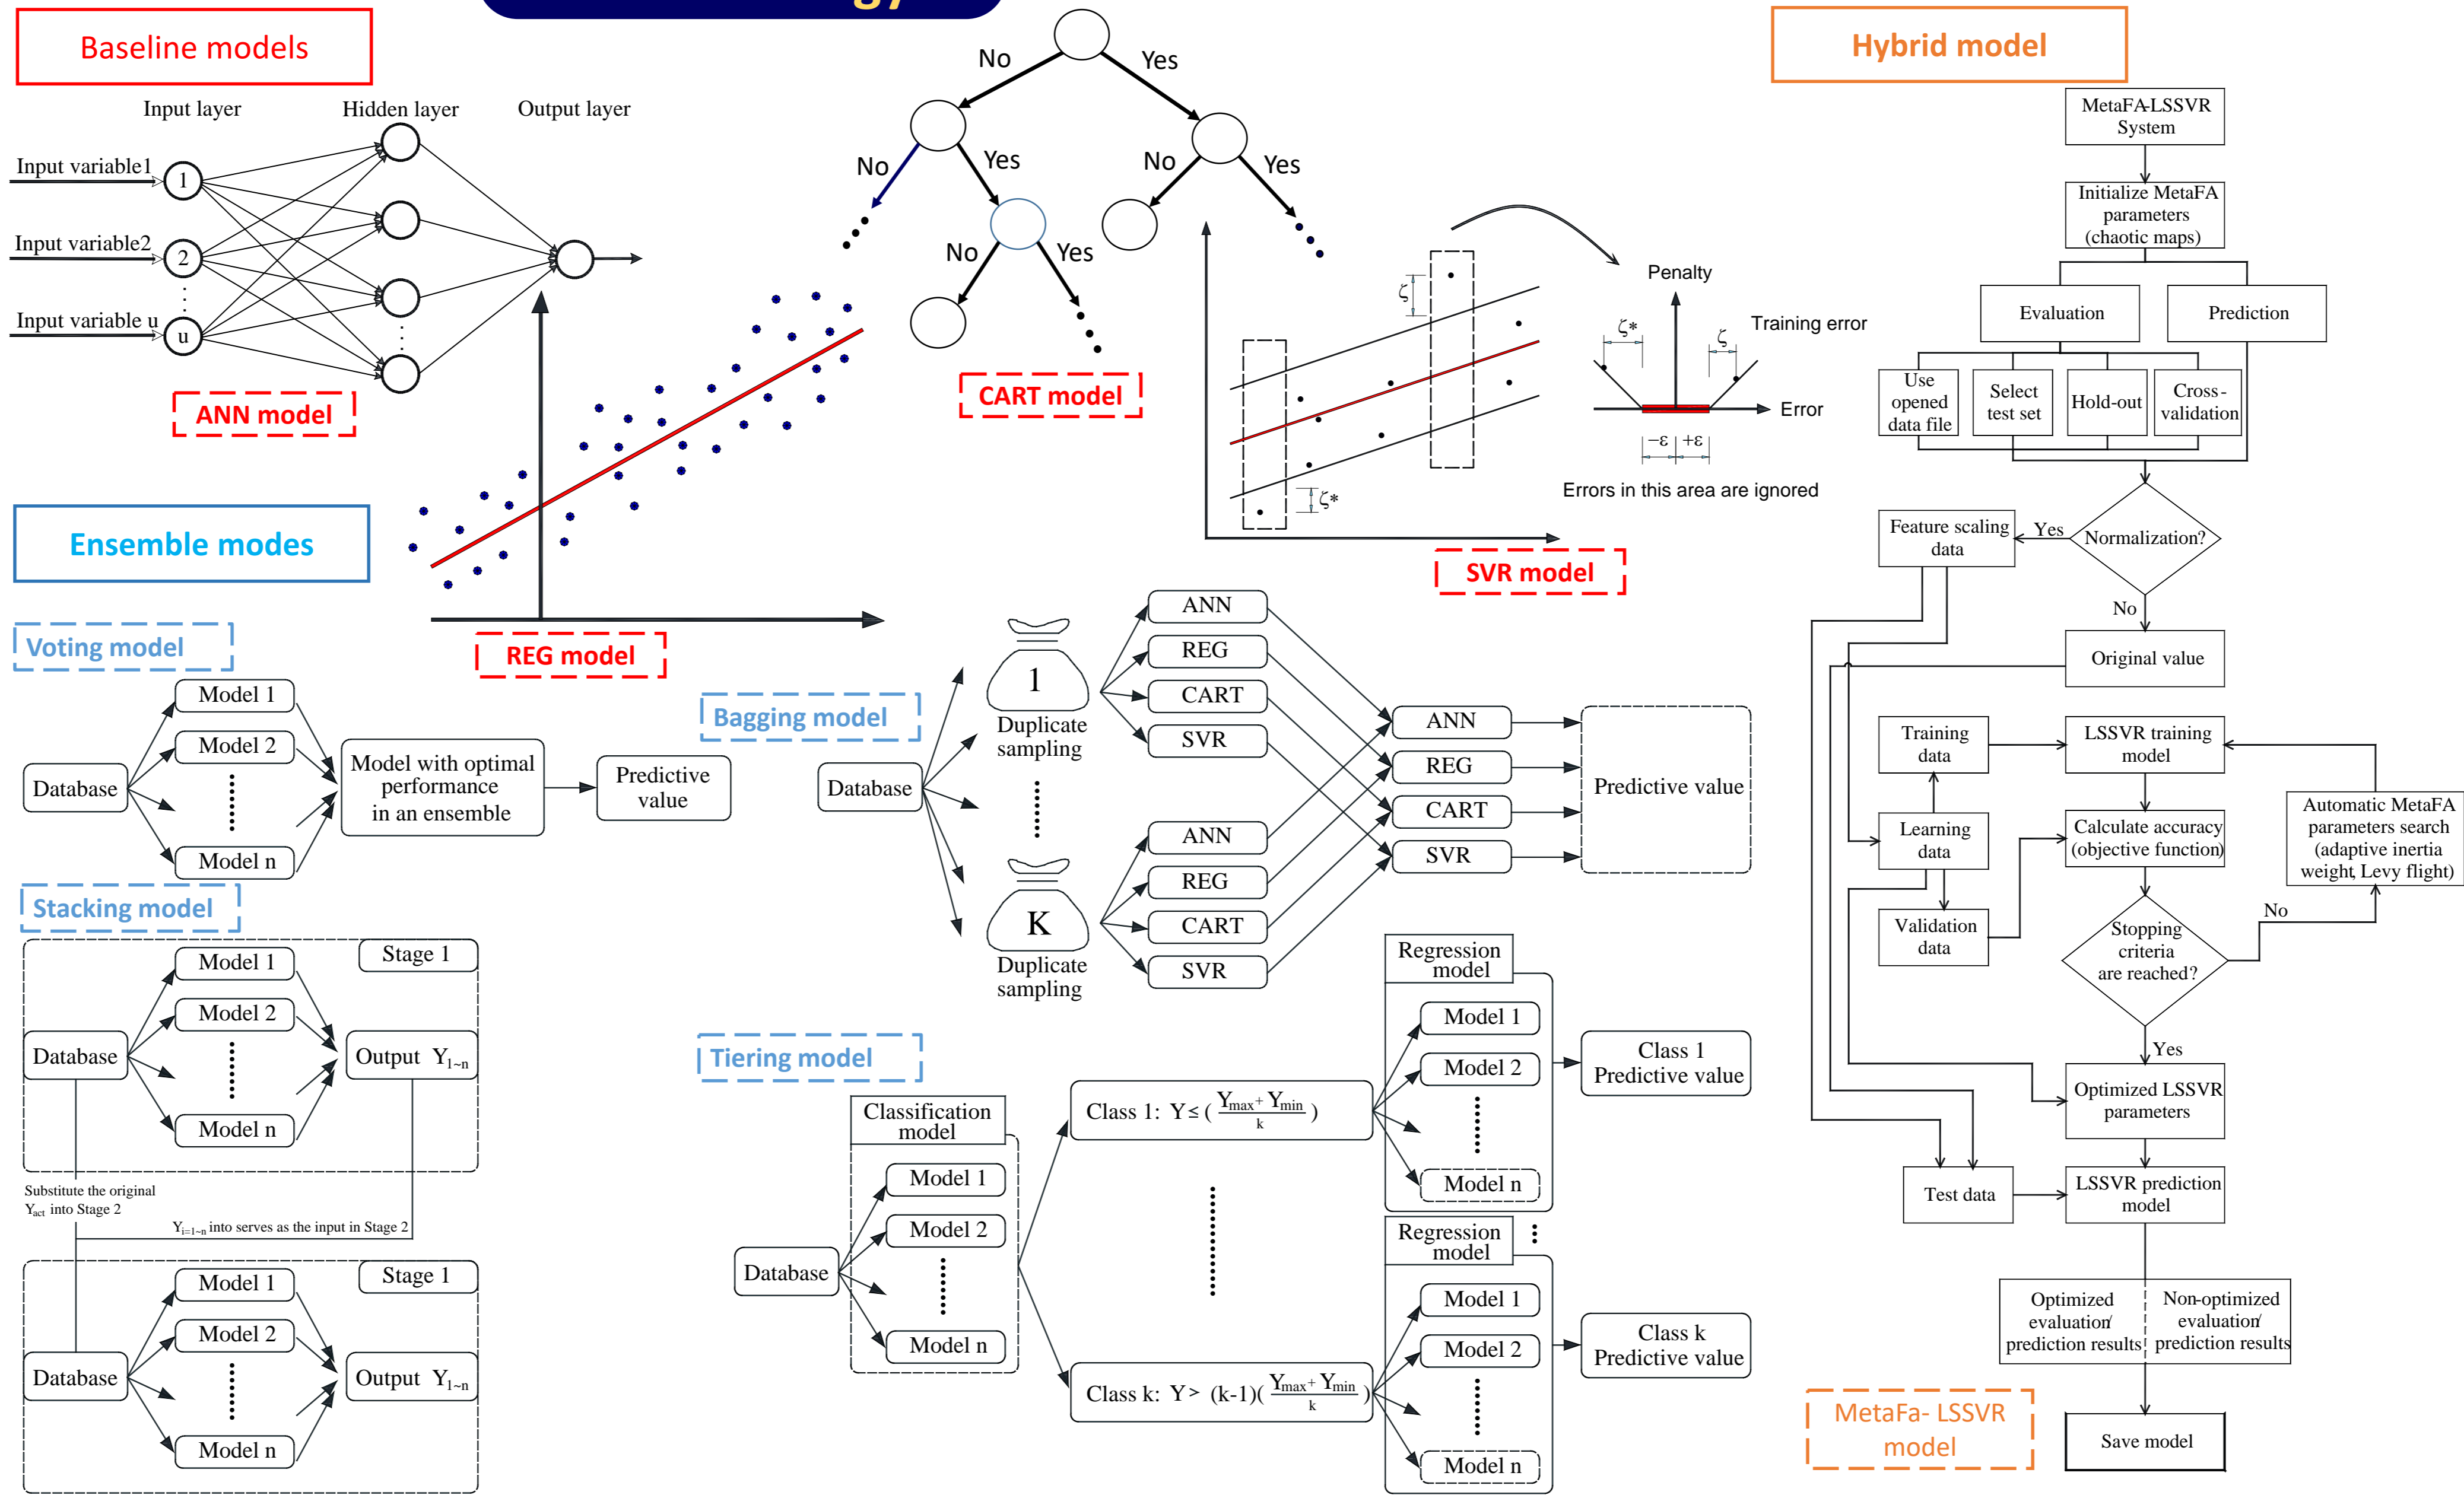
Baseline models

Input layer
Hidden layer
Output layer
Input variable1
Input variable2
Input variable u
1
2
u
ANN model

No
Yes
No
Yes
No
Yes
No
Yes
CART model

REG model

Penalty
Training error
Error
$\zeta^*$
$\zeta$
$\zeta$
$\zeta^*$
$-\varepsilon$ $+\varepsilon$
Errors in this area are ignored
SVR model

Hybrid model

MetaFA-LSSVR System
Initialize MetaFA parameters (chaotic maps)
Evaluation
Prediction
Use opened data file
Select test set
Hold-out
Cross-validation
Normalization?
Yes
Feature scaling data
No
Original value
Training data
LSSVR training model
Learning data
Calculate accuracy (objective function)
Automatic MetaFA parameters search (adaptive inertia weight, Levy flight)
Validation data
Stopping criteria are reached?
No
Yes
Optimized LSSVR parameters
Test data
LSSVR prediction model
Optimized evaluation/ prediction results
Non-optimized evaluation/ prediction results
Save model
MetaFa- LSSVR model

Ensemble modes

Voting model
Database
Model 1
Model 2
Model n
Model with optimal performance in an ensemble
Predictive value

Stacking model
Stage 1
Database
Model 1
Model 2
Model n
Output $Y_{1\sim n}$
Substitute the original $Y_{act}$ into Stage 2
$Y_{i=1\sim n}$ into serves as the input in Stage 2
Stage 1
Database
Model 1
Model 2
Model n
Output $Y_{1\sim n}$

Bagging model
Database
1
Duplicate sampling
K
Duplicate sampling
ANN
REG
CART
SVR
ANN
REG
CART
SVR
ANN
REG
CART
SVR
Predictive value

Tiering model
Database
Classification model
Model 1
Model 2
Model n
Class 1: $Y \le (\frac{Y_{max}+Y_{min}}{k})$
Class k: $Y > (k-1)(\frac{Y_{max}+Y_{min}}{k})$
Regression model
Model 1
Model 2
Model n
Class 1 Predictive value
Regression model
Model 1
Model 2
Model n
Class k Predictive value